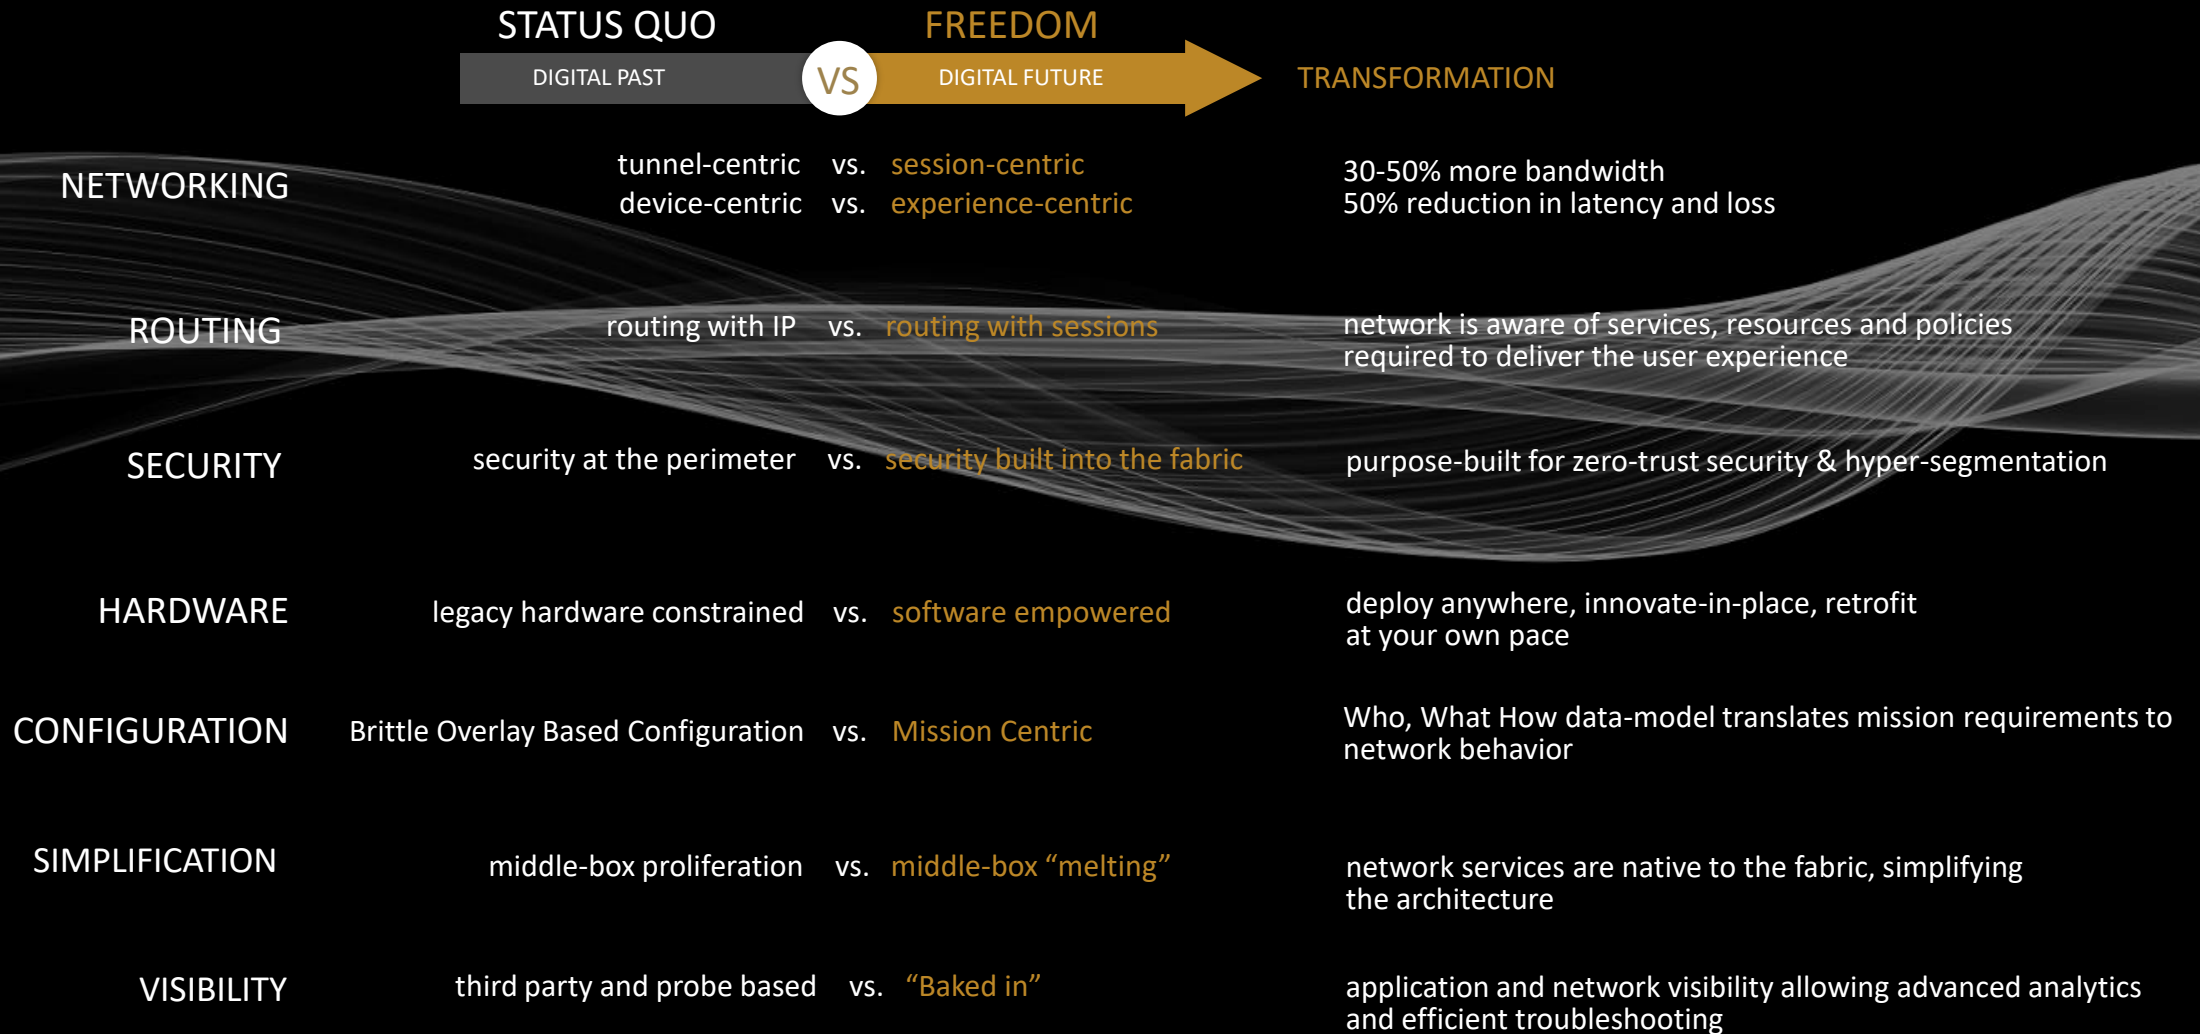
STATUS QUO
DIGITAL PAST
VS
FREEDOM
DIGITAL FUTURE
TRANSFORMATION

NETWORKING
tunnel-centric vs. session-centric
device-centric vs. experience-centric
30-50% more bandwidth
50% reduction in latency and loss

ROUTING
routing with IP vs. routing with sessions
network is aware of services, resources and policies required to deliver the user experience

SECURITY
security at the perimeter vs. security built into the fabric
purpose-built for zero-trust security & hyper-segmentation

HARDWARE
legacy hardware constrained vs. software empowered
deploy anywhere, innovate-in-place, retrofit at your own pace

CONFIGURATION
Brittle Overlay Based Configuration vs. Mission Centric
Who, What How data-model translates mission requirements to network behavior

SIMPLIFICATION
middle-box proliferation vs. middle-box “melting”
network services are native to the fabric, simplifying the architecture

VISIBILITY
third party and probe based vs. “Baked in”
application and network visibility allowing advanced analytics and efficient troubleshooting